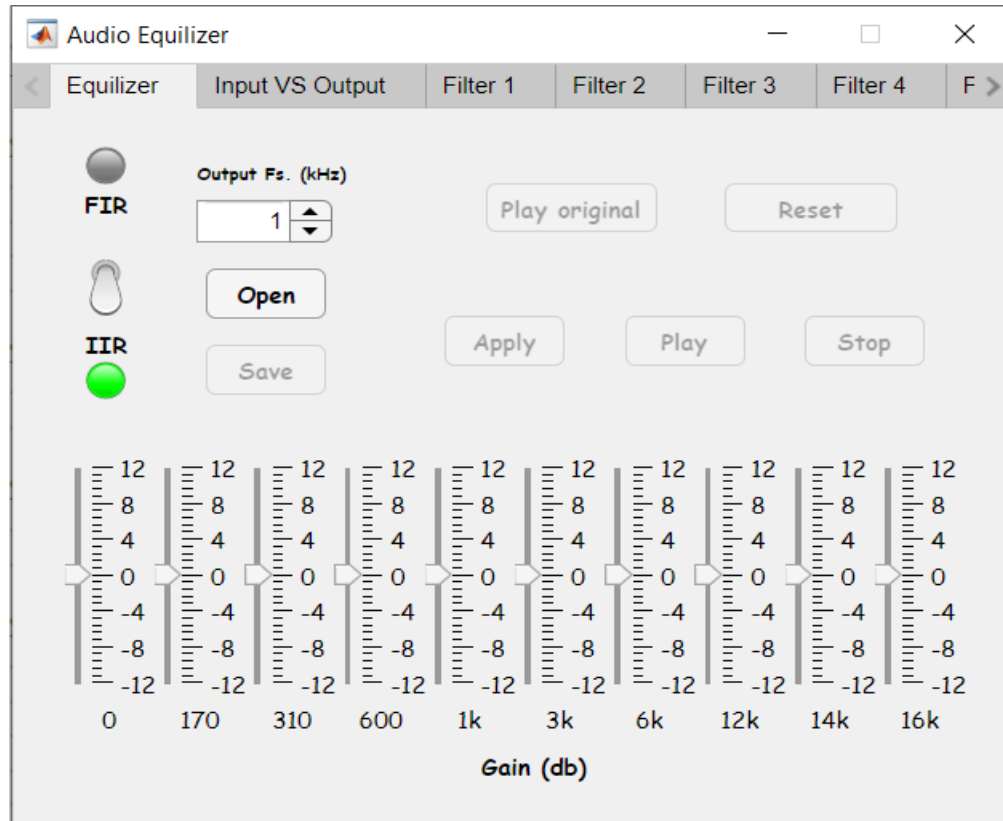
Audio Equilizer

Equilizer | Input VS Output | Filter 1 | Filter 2 | Filter 3 | Filter 4 | F

FIR

Output Fs. (kHz)

1

Open

IIR

Save

Play original

Reset

Apply

Play

Stop

12 8 4 0 -4 -8 -12
12 8 4 0 -4 -8 -12
12 8 4 0 -4 -8 -12
12 8 4 0 -4 -8 -12
12 8 4 0 -4 -8 -12
12 8 4 0 -4 -8 -12
12 8 4 0 -4 -8 -12
12 8 4 0 -4 -8 -12
12 8 4 0 -4 -8 -12
12 8 4 0 -4 -8 -12

0 170 310 600 1k 3k 6k 12k 14k 16k

Gain (db)